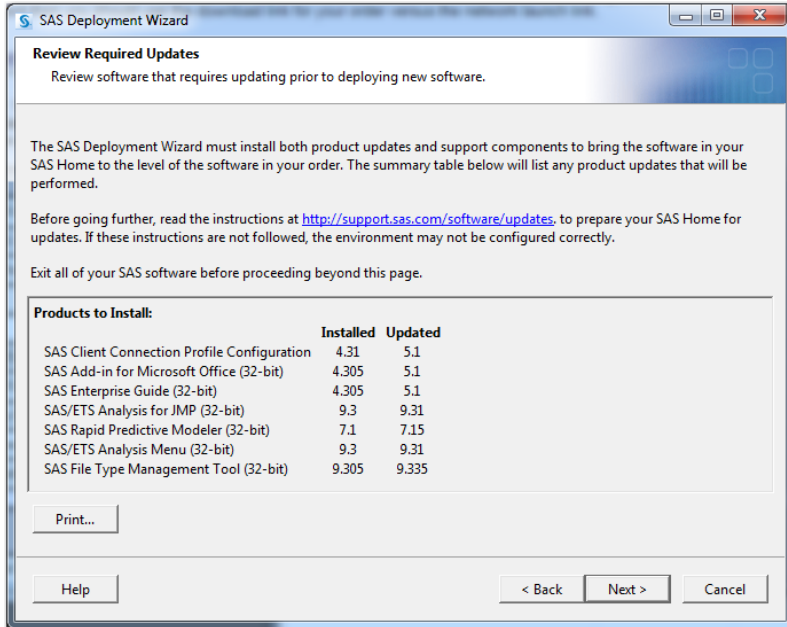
SAS Deployment Wizard

Review Required Updates

Review software that requires updating prior to deploying new software.

The SAS Deployment Wizard must install both product updates and support components to bring the software in your SAS Home to the level of the software in your order. The summary table below will list any product updates that will be performed.

Before going further, read the instructions at http://support.sas.com/software/updates. to prepare your SAS Home for updates. If these instructions are not followed, the environment may not be configured correctly.

Exit all of your SAS software before proceeding beyond this page.

Products to Install:

| | Installed | Updated |
|---|---|---|
| SAS Client Connection Profile Configuration | 4.31 | 5.1 |
| SAS Add-in for Microsoft Office (32-bit) | 4.305 | 5.1 |
| SAS Enterprise Guide (32-bit) | 4.305 | 5.1 |
| SAS/ETS Analysis for JMP (32-bit) | 9.3 | 9.31 |
| SAS Rapid Predictive Modeler (32-bit) | 7.1 | 7.15 |
| SAS/ETS Analysis Menu (32-bit) | 9.3 | 9.31 |
| SAS File Type Management Tool (32-bit) | 9.305 | 9.335 |

Print...

Help

< Back

Next >

Cancel